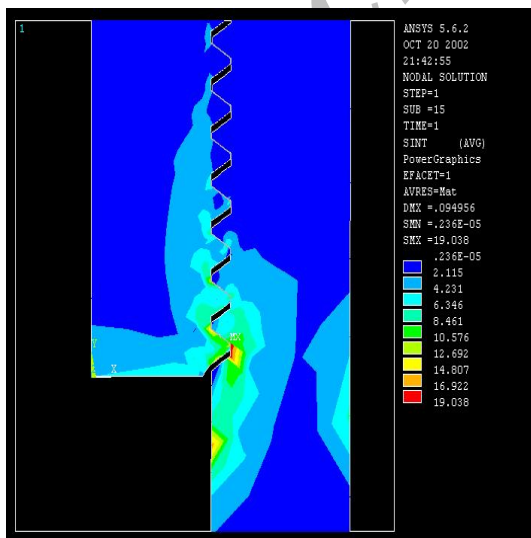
1

ANSYS 5.6.2
OCT 20 2002
21:42:55
NODAL SOLUTION
STEP=1
SUB =15
TIME=1
SINT (AVG)
PowerGraphics
EFACET=1
AVRES=Mat
DMX =.094956
SMN =.236E-05
SMX =19.038

.236E-05
2.115
4.231
6.346
8.461
10.576
12.692
14.807
16.922
19.038

MX
Y
X